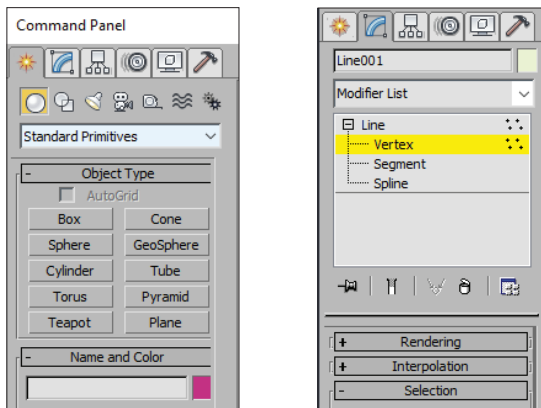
Command Panel

Standard Primitives

- Object Type

AutoGrid

| Box | Cone |
|---|---|
| Sphere | GeoSphere |
| Cylinder | Tube |
| Torus | Pyramid |
| Teapot | Plane |

- Name and Color

Line001

Modifier List

Line
Vertex
Segment
Spline

+ Rendering

+ Interpolation

- Selection